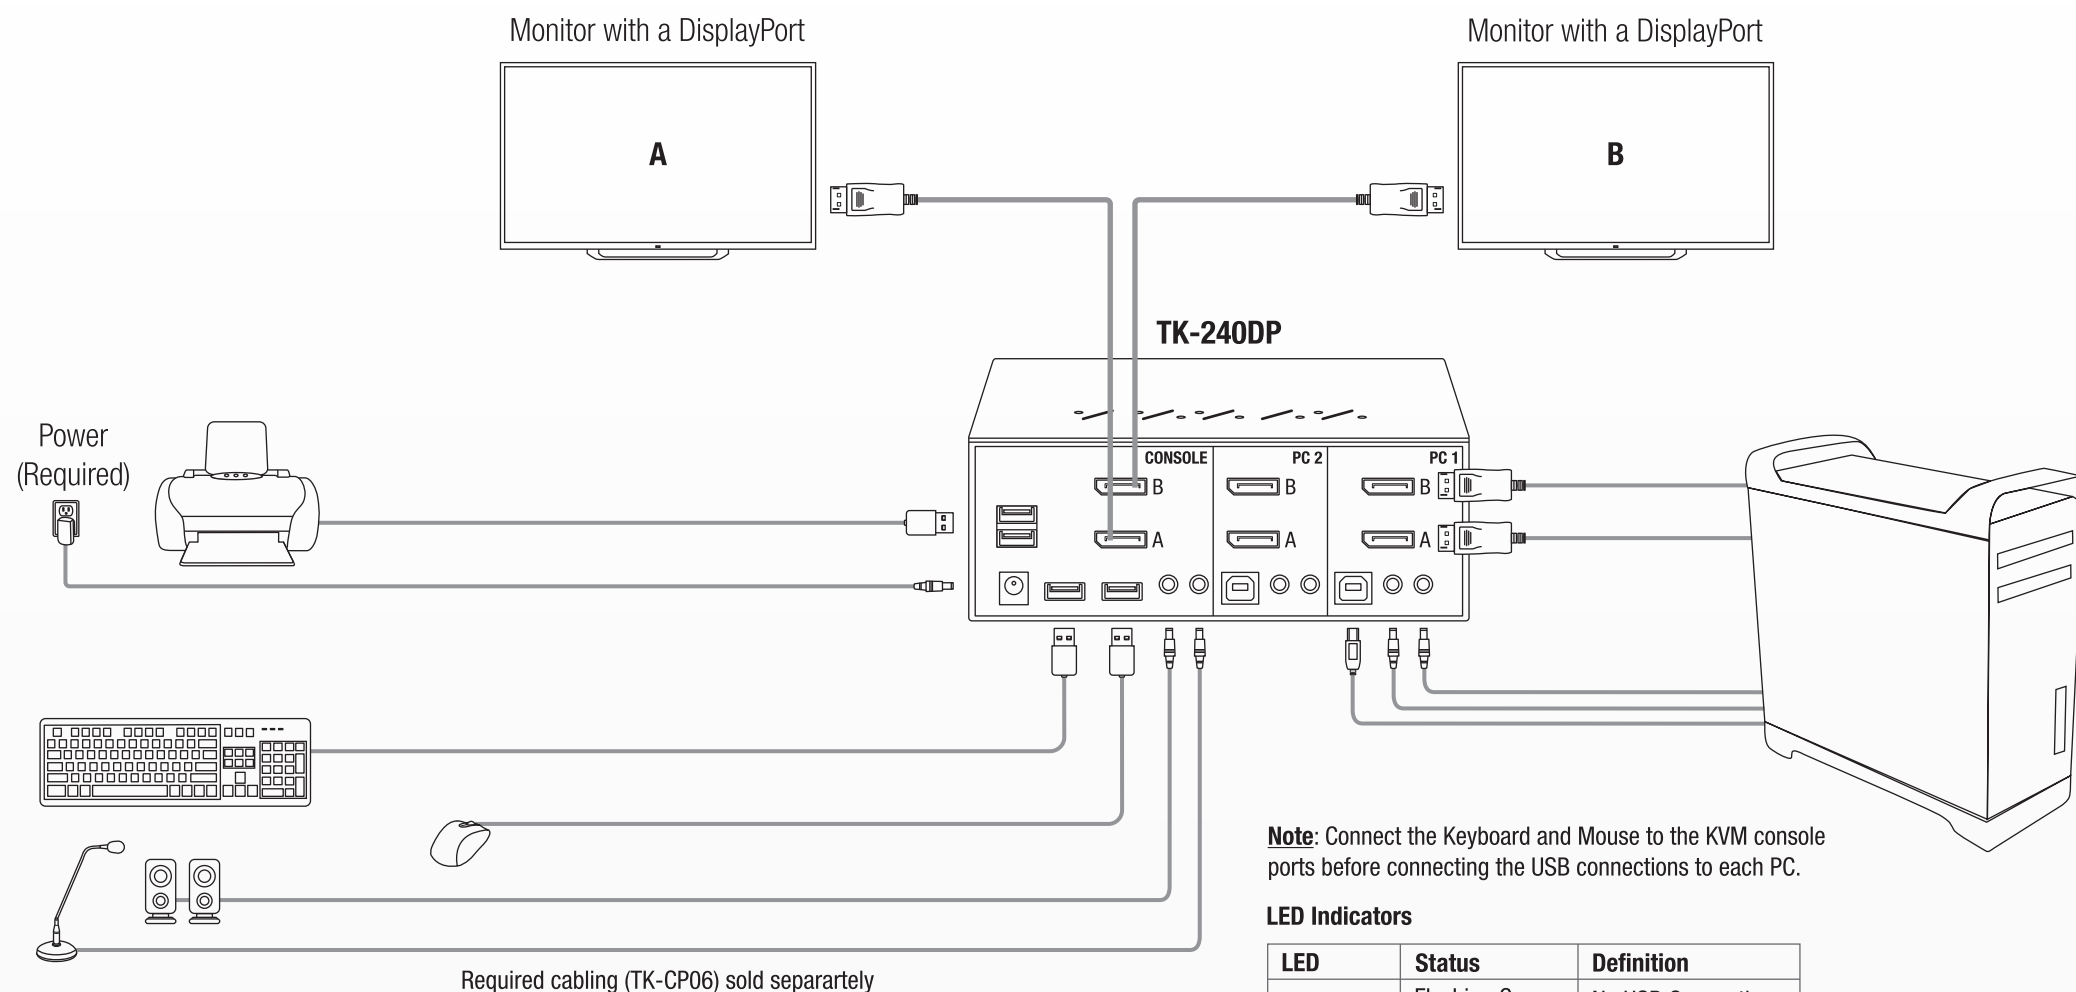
Monitor with a DisplayPort

A

Monitor with a DisplayPort

B

TK-240DP

Power
(Required)

CONSOLE

B

A

PC 2

B

A

PC 1

B

A

Note: Connect the Keyboard and Mouse to the KVM console ports before connecting the USB connections to each PC.

LED Indicators

| LED | Status | Definition |
|---|---|---|
| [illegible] | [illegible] | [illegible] |

Required cabling (TK-CP06) sold separartely